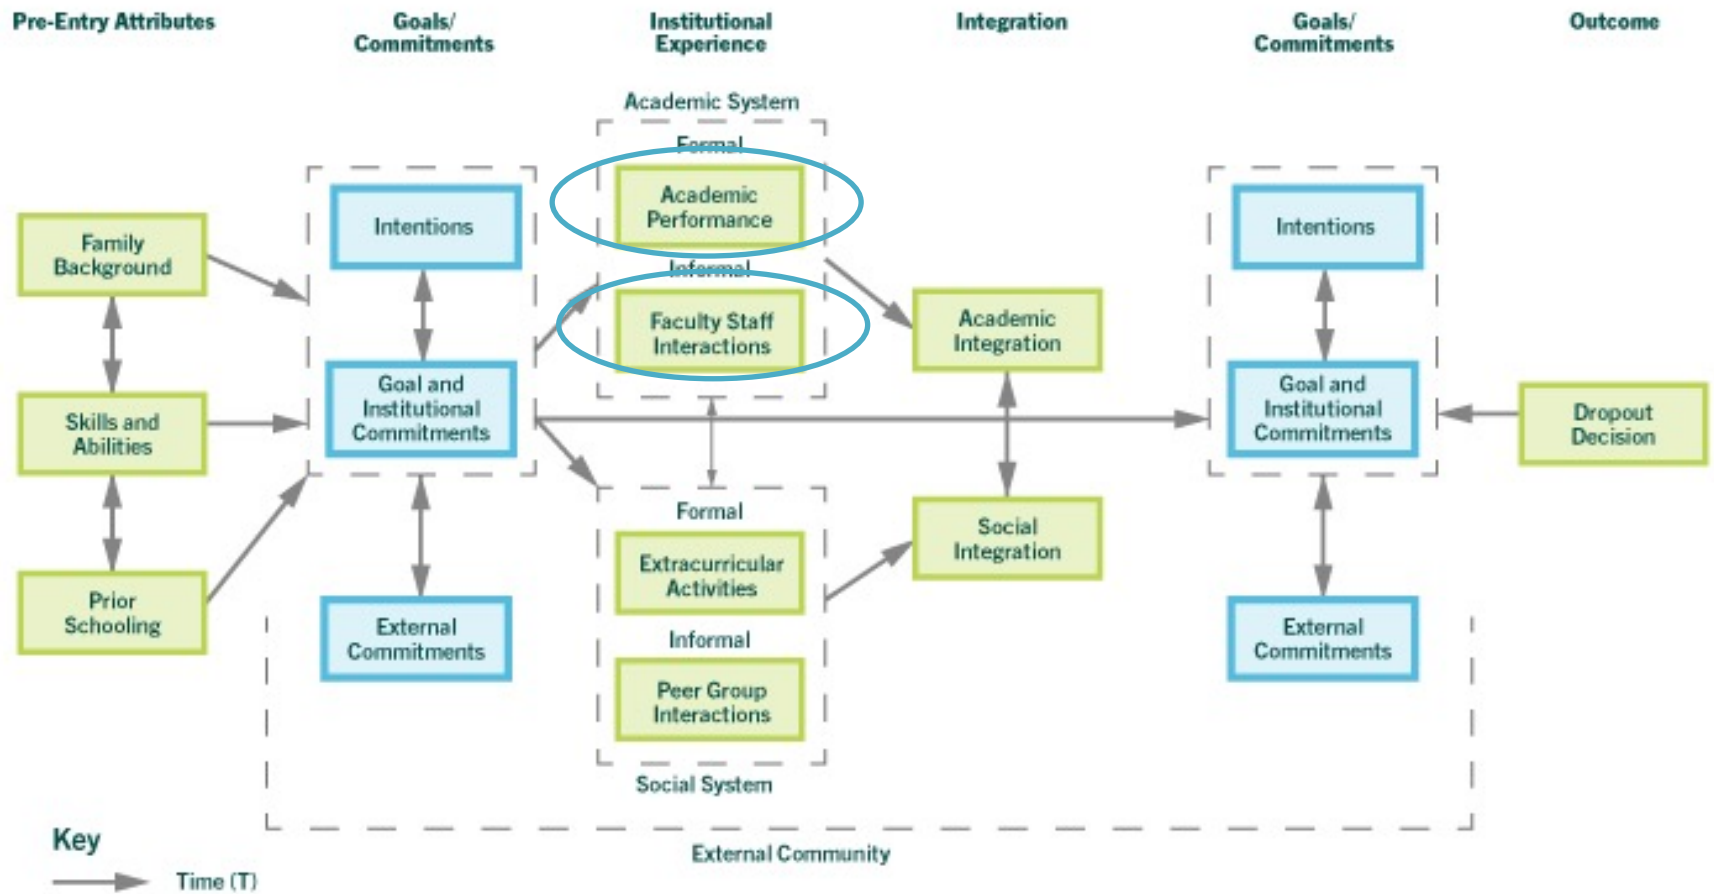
Pre-Entry Attributes

Goals/ Commitments

Institutional Experience

Integration

Goals/ Commitments

Outcome

Academic System

Formal

Family Background

Intentions

Academic Performance

Intentions

Informal

Faculty Staff Interactions

Academic Integration

Skills and Abilities

Goal and Institutional Commitments

Goal and Institutional Commitments

Dropout Decision

Formal

Social Integration

Extracurricular Activities

Prior Schooling

Informal

External Commitments

External Commitments

Peer Group Interactions

Social System

Key

External Community

Time (T)